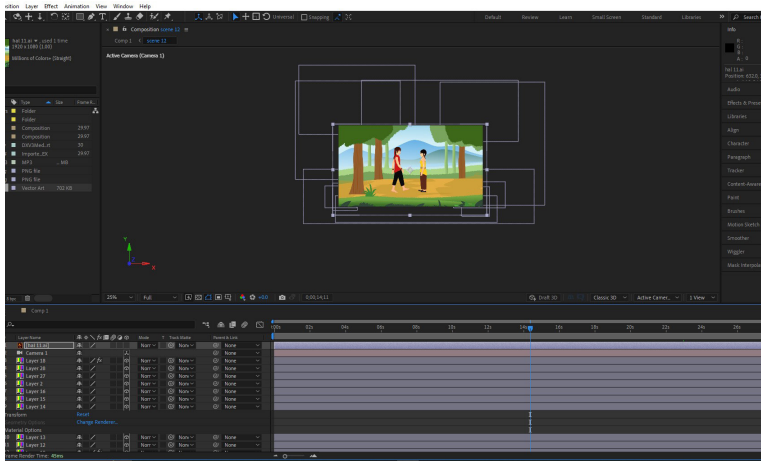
osition Layer Effect Animation View Window Help

Universal Snapping

Default Review Learn Small Screen Standard Libraries » Search Help

Composition scene 12
Comp 1 scene 12
Active Camera (Camera 1)

Info
R:
G:
B:
A: 0

hal 11.ai
Position: 4323, 2

hal 11.ai , used 1 time
1920 x 1080 (1.00)

Millions of Colors+ (Straight)

Type Size Frame R...
Folder
Folder
Composition 29.97
Composition 29.97
DSV3dad...rt 30
Importe...DE 29.97
MP3 ... MB
PNG file
PNG file
Vector Art 702 KB

Audio
Effects & Presets
Libraries
Align
Character
Paragraph
Tracker
Content-Aware
Paint
Brushes
Motion Sketch
Smoother
Wiggler
Mask Interpolation

8 bpc
25% Full +0.0 0;00;14;11 Draft 3D Classic 3D Active Camer... 1 View

Comp 1

Layer Name Mode T Track Matte Parent & Link
[hal 11.ai] Norr None None
Camera 1 None
Layer 18 Norr None None
Layer 28 Norr None None
Layer 27 Norr None None
Layer 2 Norr None None
Layer 16 Norr None None
Layer 15 Norr None None
Layer 34 Norr None None
Transform Reset
Geometry Options Change Renderer...
Material Options
Layer 13 Norr None None
Layer 12 Norr None None

Frame Render Time: 45ms

0:00s 02s 04s 06s 08s 10s 12s 14s 16s 18s 20s 22s 24s 26s